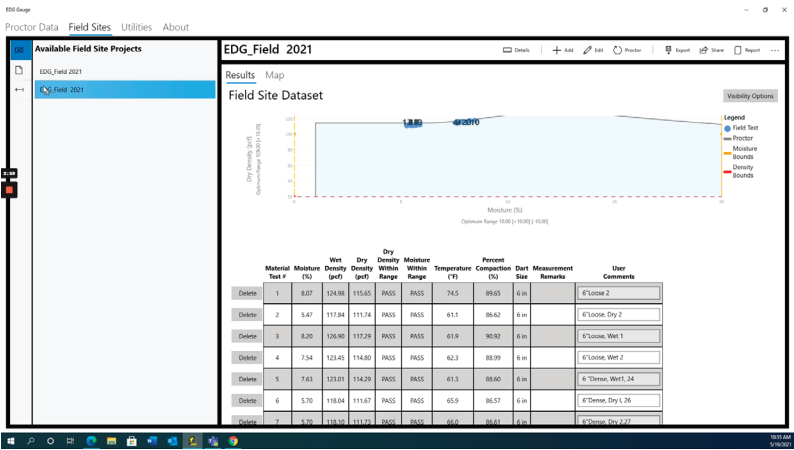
EDG Gauge

Proctor Data Field Sites Utilities About

Available Field Site Projects

EDG_Field 2021

EDG_Field 2021

EDG_Field 2021

Details + Add Edit Proctor Export Share Report ···

Results Map

Field Site Dataset

Visibility Options

Legend
Field Test
Proctor
Moisture Bounds
Density Bounds

Dry Density [pcf]
Optimum Range 105.00 [+10.00]

120
100
80
60
40
20
0

0 5 10 15 20

Moisture (%)
Optimum Range 10.00 [+10.00] [-10.00]

| | Material Test # | Moisture (%) | Wet Density (pcf) | Dry Density (pcf) | Dry Density Within Range | Moisture Within Range | Temperature (°F) | Percent Compaction (%) | Dart Size | Measurement Remarks | User Comments |
|---|---|---|---|---|---|---|---|---|---|---|---|
| Delete | 1 | 8.07 | 124.98 | 115.65 | PASS | PASS | 74.5 | 89.65 | 6 in | | 6"Loose 2 |
| Delete | 2 | 5.47 | 117.84 | 111.74 | PASS | PASS | 61.1 | 86.62 | 6 in | | 6"Loose, Dry 2 |
| Delete | 3 | 8.20 | 126.90 | 117.29 | PASS | PASS | 61.9 | 90.92 | 6 in | | 6"Loose, Wet 1 |
| Delete | 4 | 7.54 | 123.45 | 114.80 | PASS | PASS | 62.3 | 88.99 | 6 in | | 6"Loose, Wet 2 |
| Delete | 5 | 7.63 | 123.01 | 114.29 | PASS | PASS | 61.3 | 88.60 | 6 in | | 6 "Dense, Wet1, 24 |
| Delete | 6 | 5.70 | 118.04 | 111.67 | PASS | PASS | 65.9 | 86.57 | 6 in | | 6"Dense, Dry I, 26 |
| Delete | 7 | 5.70 | 118.10 | 111.73 | PASS | PASS | 66.0 | 86.61 | 6 in | | 6"Dense, Dry 2,27 |

10:35 AM
5/16/2021